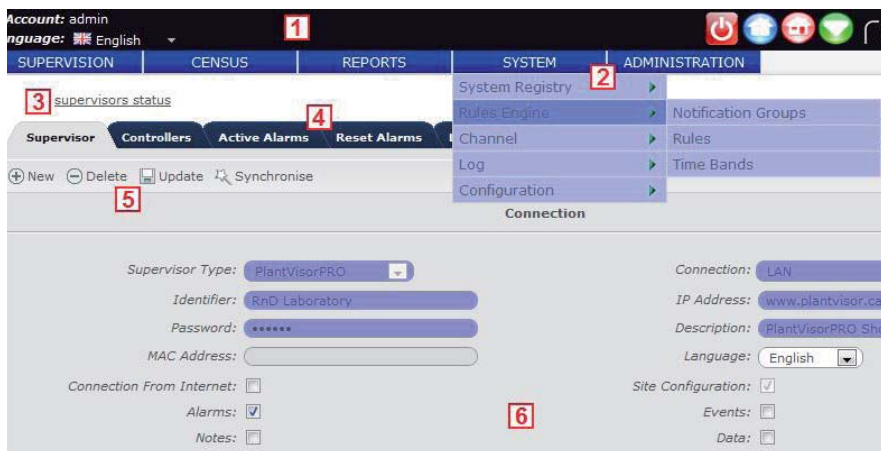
Account: admin
nguage: English

1

SUPERVISION | CENSUS | REPORTS | SYSTEM | ADMINISTRATION

2

System Registry
Rules Engine
Channel
Log
Configuration

Notification Groups
Rules
Time Bands

3 supervisors status

4

Supervisor | Controllers | Active Alarms | Reset Alarms

New Delete Update Synchronise

5

Connection

Supervisor Type: PlantVisorPRO
Identifier: RnD Laboratory
Password: ••••••
MAC Address:
Connection From Internet:
Alarms:
Notes:

Connection: LAN
IP Address: www.plantvisor.ca
Description: PlantVisorPRO Sh
Language: English
Site Configuration:
Events:
Data:

6